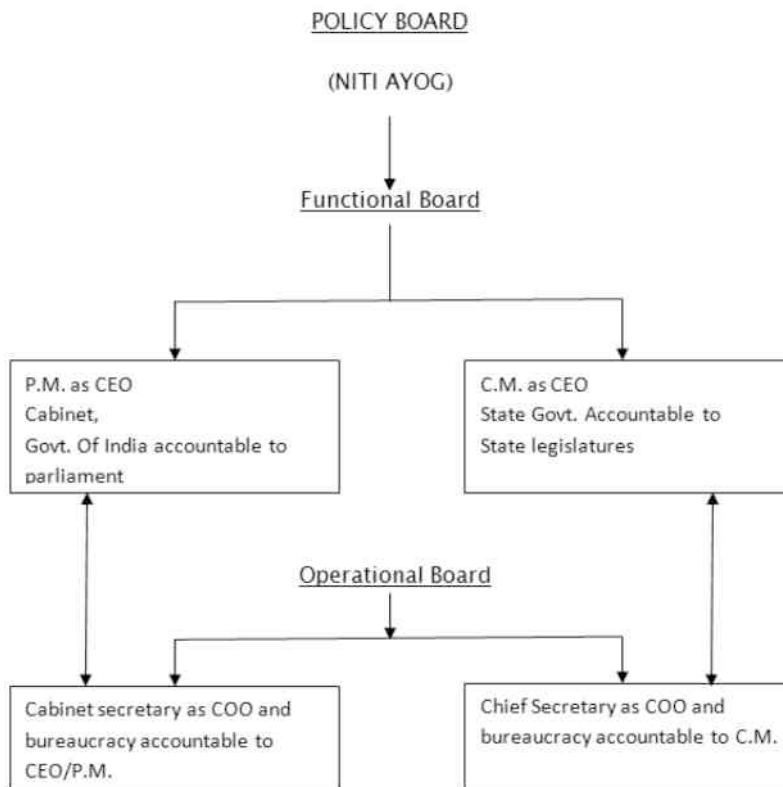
POLICY BOARD

(NITI AYOG)

Functional Board

P.M. as CEO
Cabinet,
Govt. Of India accountable to parliament

C.M. as CEO
State Govt. Accountable to State legislatures

Operational Board

Cabinet secretary as COO and bureaucracy accountable to CEO/P.M.

Chief Secretary as COO and bureaucracy accountable to C.M.